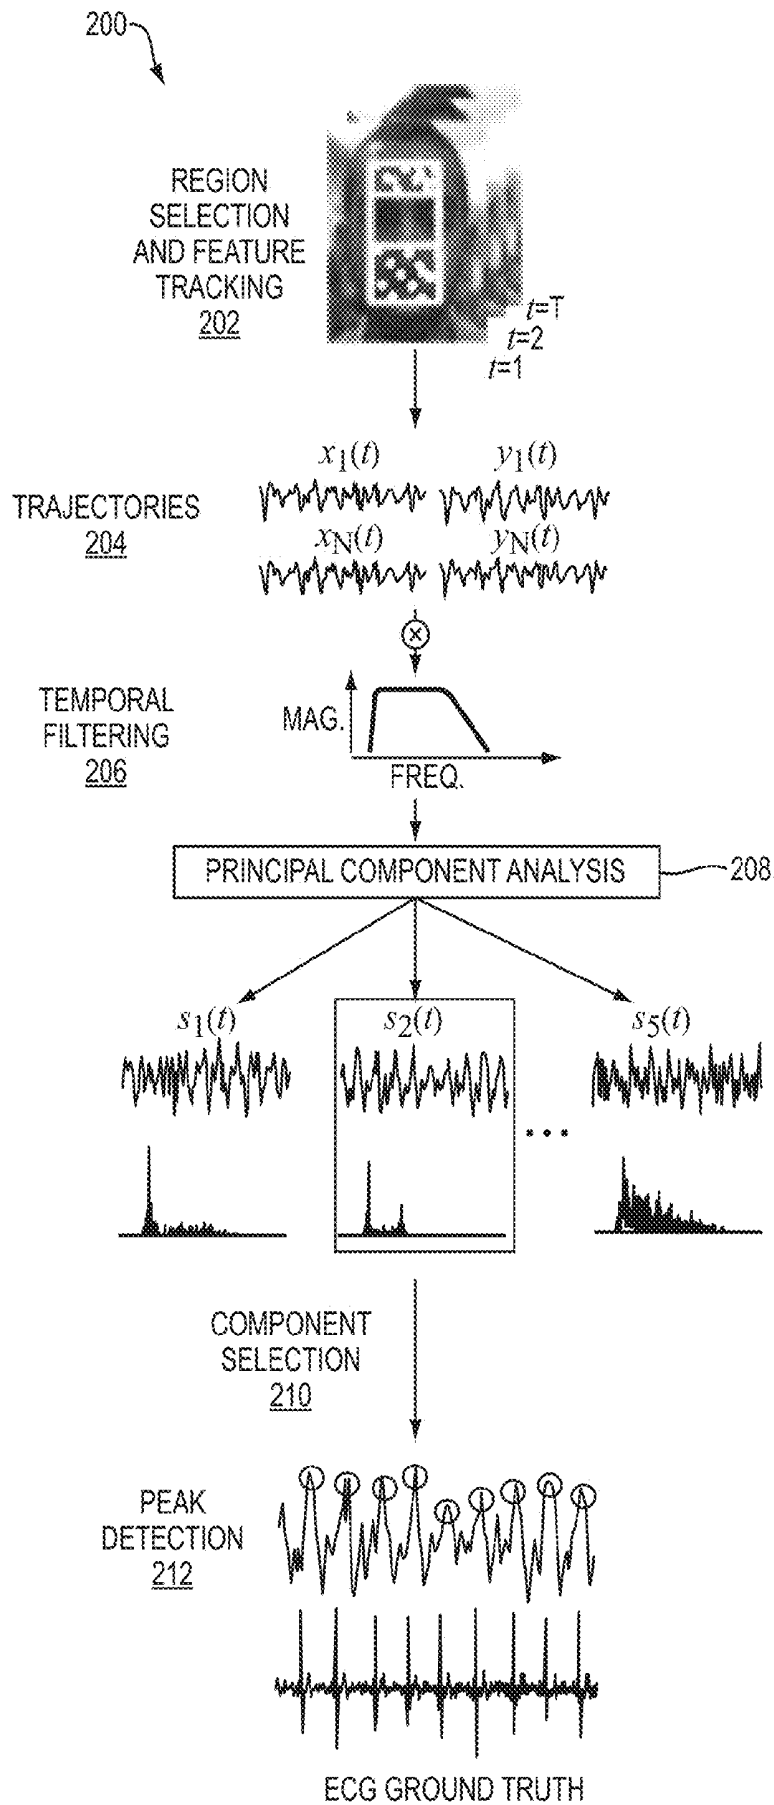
200

REGION SELECTION AND FEATURE TRACKING
202

$t$=T
$t$=2
$t$=1

TRAJECTORIES
204

$x_1(t)$
$y_1(t)$
$x_N(t)$
$y_N(t)$

TEMPORAL FILTERING
206

MAG.
FREQ.

PRINCIPAL COMPONENT ANALYSIS
208

$s_1(t)$
$s_2(t)$
$s_5(t)$

COMPONENT SELECTION
210

PEAK DETECTION
212

ECG GROUND TRUTH